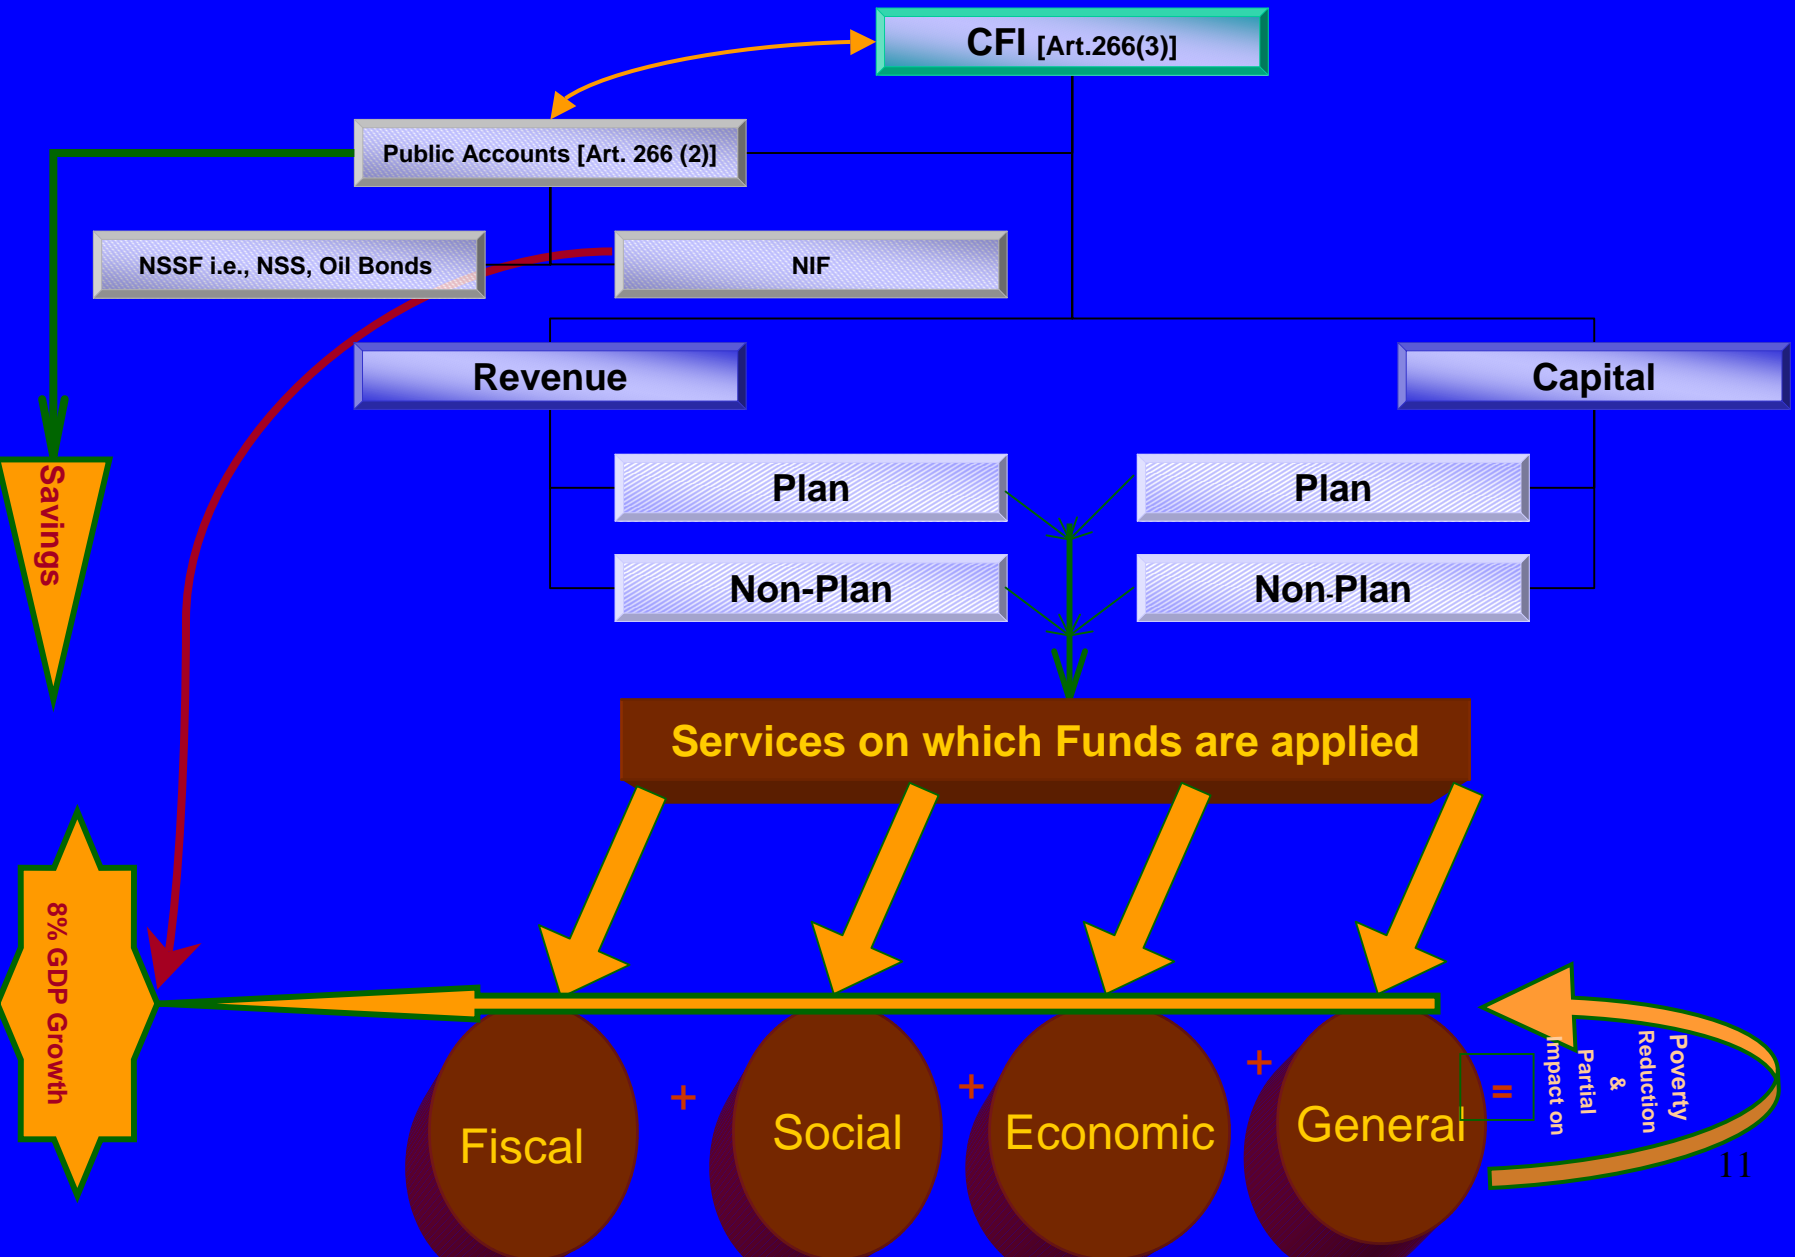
CFI [Art.266(3)]

Public Accounts [Art. 266 (2)]

NSSF i.e., NSS, Oil Bonds

NIF

Revenue

Capital

Plan

Non-Plan

Plan

Non-Plan

Savings

Services on which Funds are applied

8% GDP Growth

Fiscal

+

Social

+

Economic

+

General

=

Poverty Reduction & Partial Impact on

11